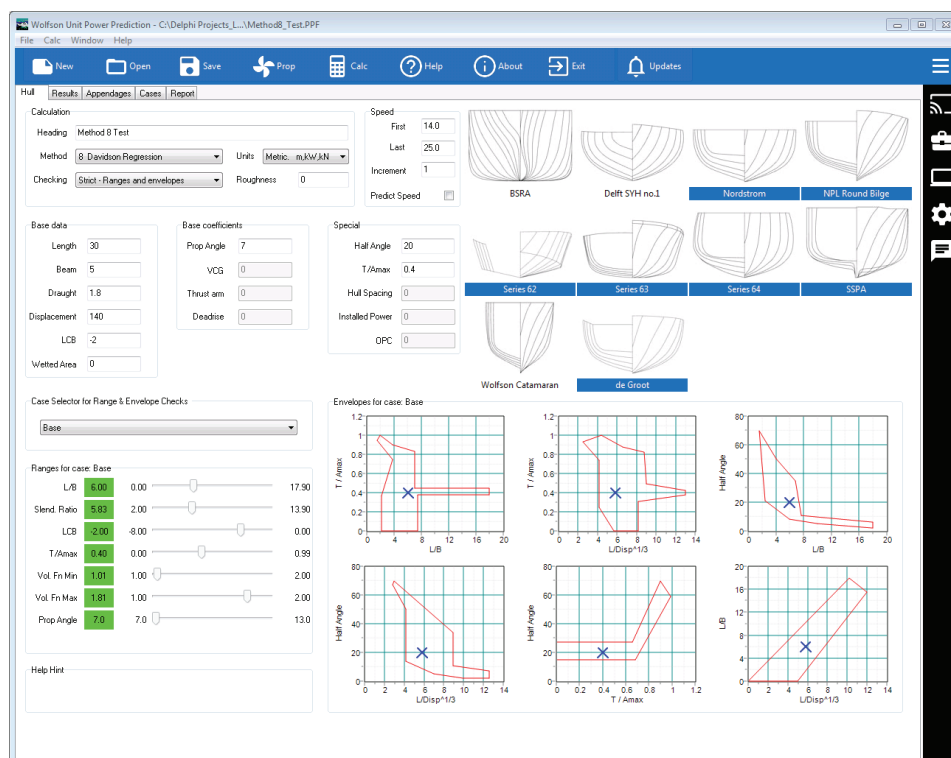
Wolfson Unit Power Prediction - C:\Delphi Projects_L...\Method8_Test.PPF

File Calc Window Help

New Open Save Prop Calc Help About Exit Updates

Hull Results Appendages Cases Report

Calculation

Heading Method 8 Test

Method 8. Davidson Regression Units Metric. m,kW,kN

Checking Strict - Ranges and envelopes Roughness 0

Speed

First 14.0

Last 25.0

Increment 1

Predict Speed

BSRA Delft SYH no.1 Nordstrom NPL Round Bilge

Series 62 Series 63 Series 64 SSPA

Wolfson Catamaran de Groot

Base data

Length 30

Beam 5

Draught 1.8

Displacement 140

LCB -2

Wetted Area 0

Base coefficients

Prop Angle 7

VCG 0

Thrust arm 0

Deadrise 0

Special

Half Angle 20

T/Amax 0.4

Hull Spacing 0

Installed Power 0

OPC 0

Case Selector for Range & Envelope Checks

Base

Ranges for case: Base

| | | | |
|---|---|---|---|
| L/B | 6.00 | 0.00 | 17.90 |
| Slend. Ratio | 5.83 | 2.00 | 13.90 |
| LCB | -2.00 | -8.00 | 0.00 |
| T/Amax | 0.40 | 0.00 | 0.99 |
| Vol. Fn Min | 1.01 | 1.00 | 2.00 |
| Vol. Fn Max | 1.81 | 1.00 | 2.00 |
| Prop Angle | 7.0 | 7.0 | 13.0 |

Help Hint

Envelopes for case: Base

T / Amax 1.2 1 0.8 0.6 0.4 0.2 0 0 2 4 6 8 10 12 14 16 18 20 L/B

T / Amax 1.2 1 0.8 0.6 0.4 0.2 0 0 2 4 6 8 10 12 14 L/Disp^1/3

Half Angle 80 60 40 20 0 0 2 4 6 8 10 12 14 16 18 20 L/B

Half Angle 80 60 40 20 0 0 2 4 6 8 10 12 14 L/Disp^1/3

Half Angle 80 60 40 20 0 0 0.2 0.4 0.6 0.8 1 1.2 T / Amax

L/B 20 16 12 8 4 0 0 2 4 6 8 10 12 14 L/Disp^1/3